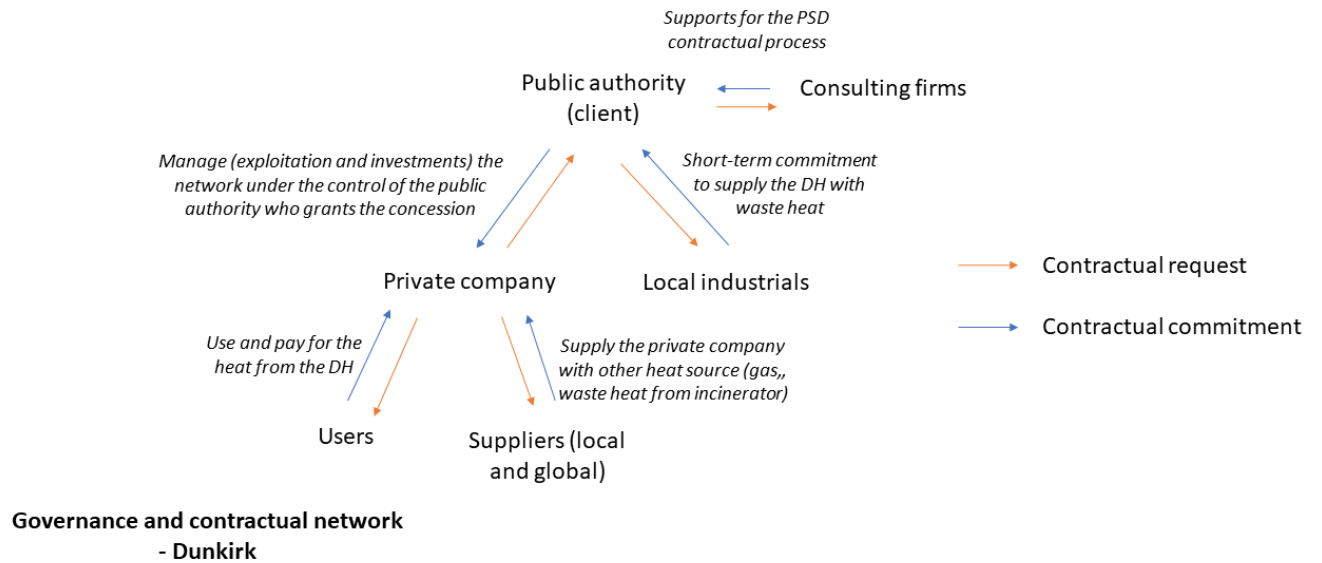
Supports for the PSD contractual process

Public authority (client)

Consulting firms

Manage (exploitation and investments) the network under the control of the public authority who grants the concession

Short-term commitment to supply the DH with waste heat

Private company

Local industrials

Contractual request

Contractual commitment

Use and pay for the heat from the DH

Supply the private company with other heat source (gas,, waste heat from incinerator)

Users

Suppliers (local and global)

**Governance and contractual network - Dunkirk**